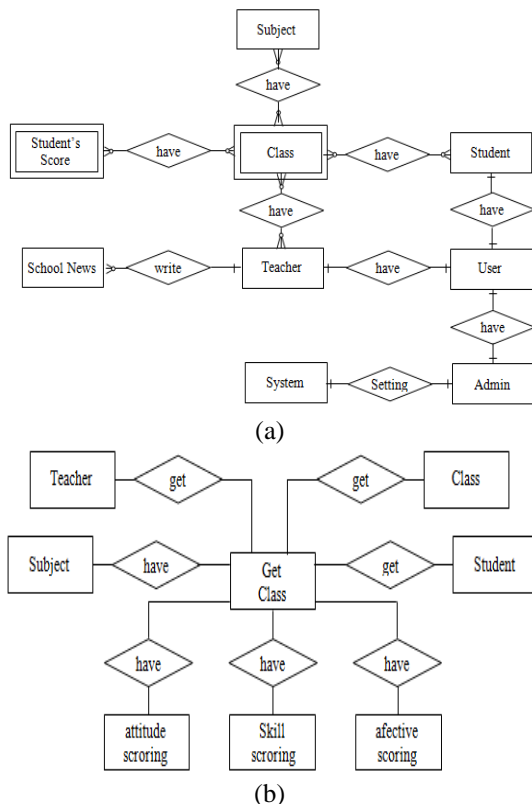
Subject

have

Student's Score

have

Class

have

Student

have

have

School News

write

Teacher

have

User

have

System

Setting

Admin

(a)

Teacher

get

get

Class

Subject

have

Get Class

get

Student

have

have

have

attitude scoring

Skill scoring

afective scoring

(b)